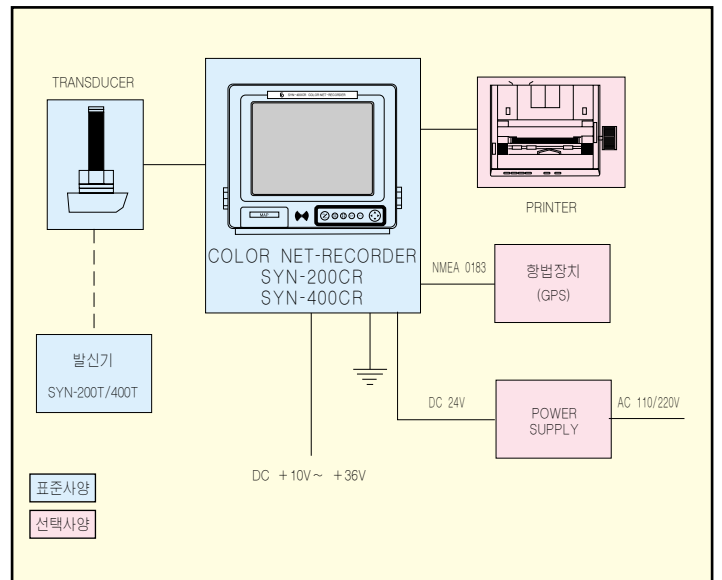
TRANSDUCER

SYN-400CR COLOR NET-RECORDER

MAP

COLOR NET-RECORDER
SYN-200CR
SYN-400CR

PRINTER

NMEA 0183

항법장치
(GPS)

발신기
SYN-200T/400T

DC 24V

POWER SUPPLY

AC 110/220V

DC +10V~ +36V

표준사양

선택사양